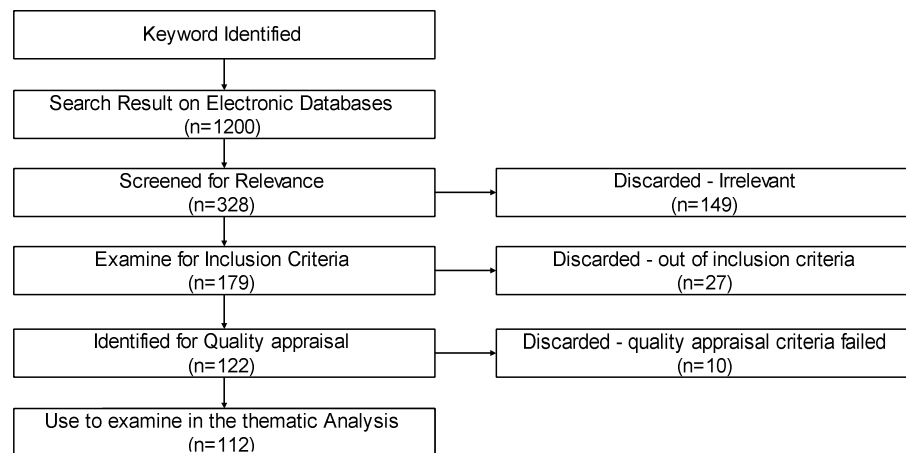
Keyword Identified

Search Result on Electronic Databases
(n=1200)

Screened for Relevance
(n=328)

Discarded - Irrelevant
(n=149)

Examine for Inclusion Criteria
(n=179)

Discarded - out of inclusion criteria
(n=27)

Identified for Quality appraisal
(n=122)

Discarded - quality appraisal criteria failed
(n=10)

Use to examine in the thematic Analysis
(n=112)